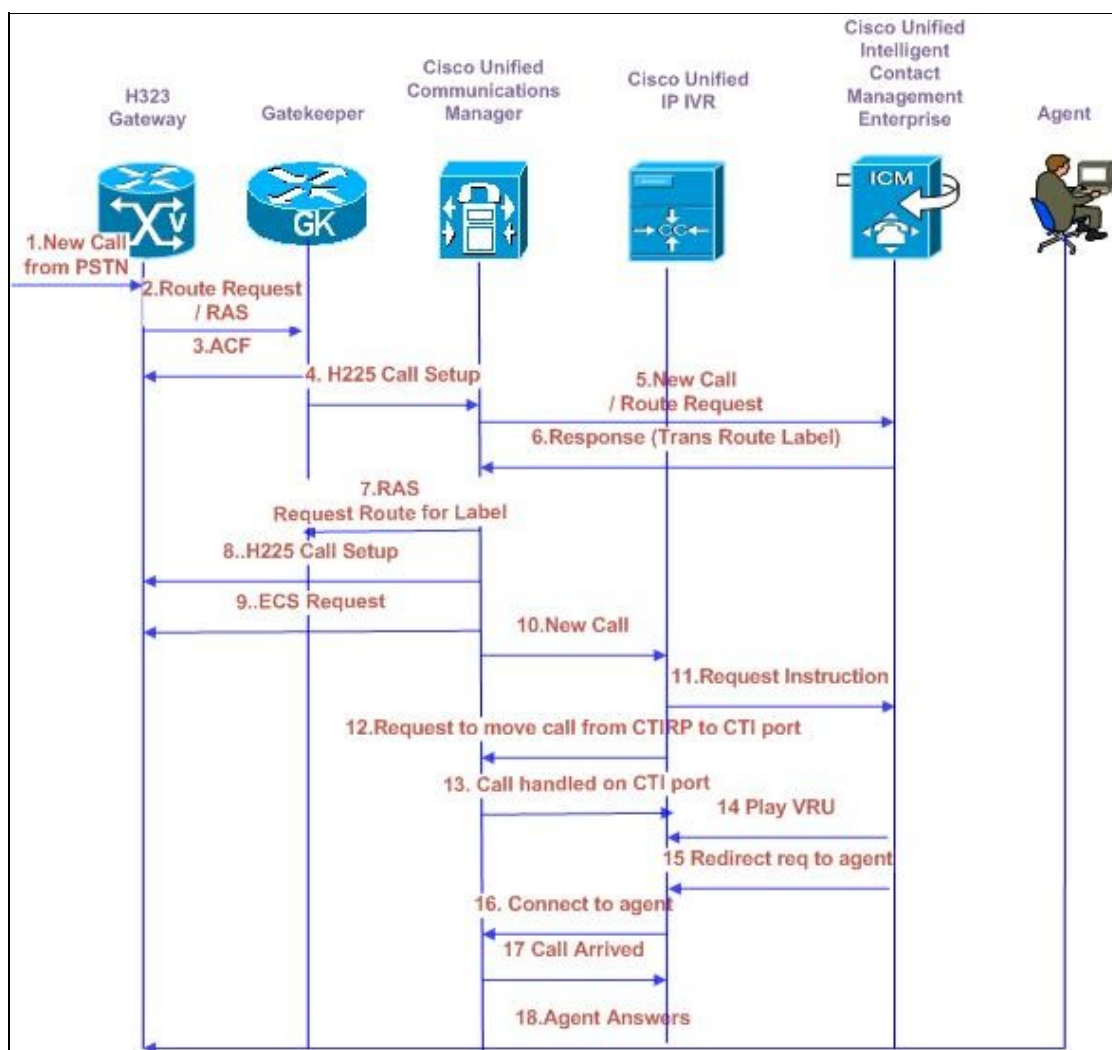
H323 Gateway

Gatekeeper

Cisco Unified Communications Manager

Cisco Unified IP IVR

Cisco Unified Intelligent Contact Management Enterprise

Agent

GK

ICM

CC

1.New Call from PSTN

2.Route Request / RAS

3.ACF

4. H225 Call Setup

5.New Call / Route Request

6.Response (Trans Route Label)

7.RAS Request Route for Label

8..H225 Call Setup

9..ECS Request

10.New Call

11.Request Instruction

12.Request to move call from CTIRP to CTI port

13. Call handled on CTI port

14 Play VRU

15 Redirect req to agent

16. Connect to agent

17 Call Arrived

18.Agent Answers